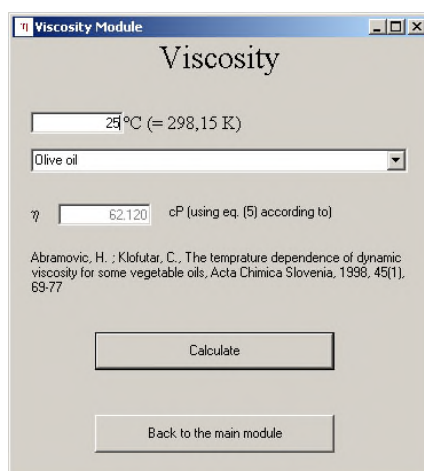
η Viscosity Module

Viscosity

25 °C (= 298,15 K)

Olive oil

η 62.120 cP (using eq. (5) according to)

Abramovic, H. ; Klofutar, C., The temprature dependence of dynamic viscosity for some vegetable oils, Acta Chimica Slovenia, 1998, 45(1), 69-77

Calculate

Back to the main module